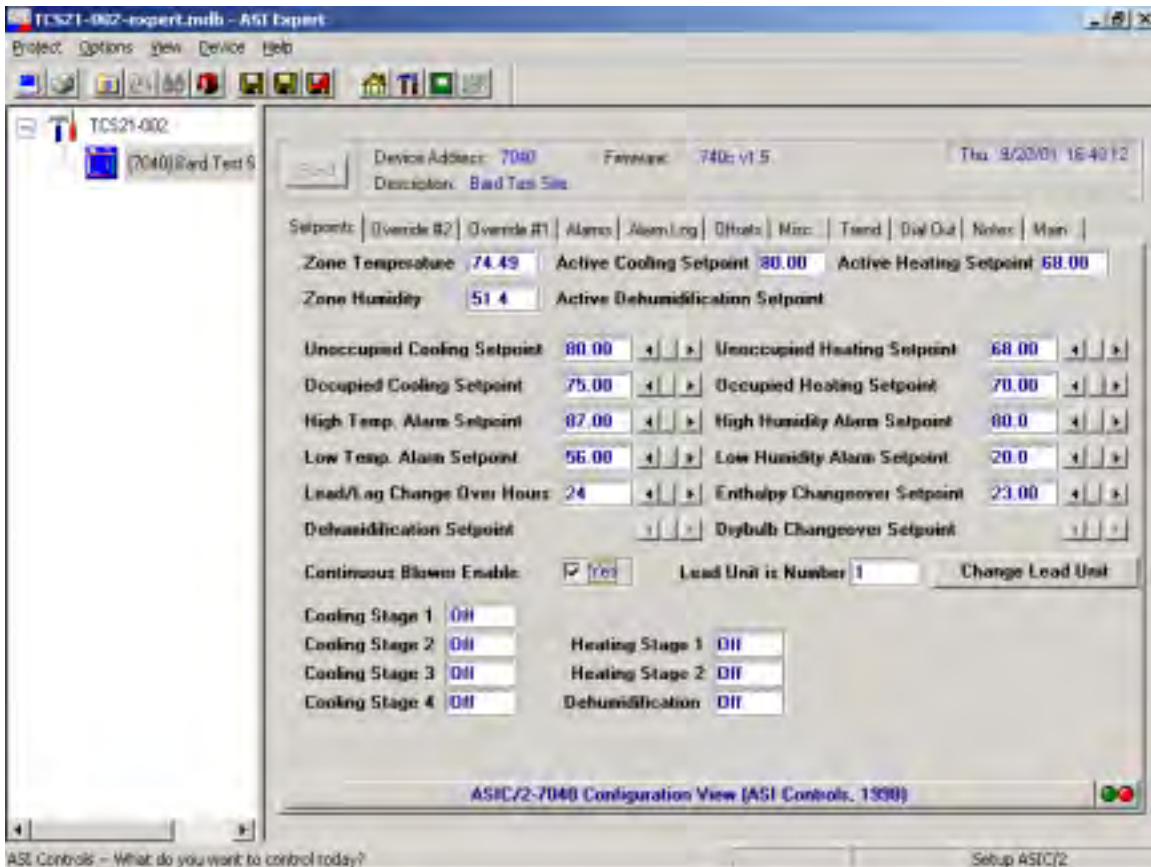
TCS21-002-expert.mdb - ASI Expert

Project Options View Device Help

TCS21-002
(7040) Bard Test S

Send
Device Address: 7040
Description: Bard Test Site
Firmware: 740c v1.5
Thu 9/20/01 16:40:12

Setpoints | Override #2 | Override #1 | Alarms | Alarm Log | Offsets | Misc. | Trend | Dial Out | Notes | Main

Zone Temperature 74.49
Active Cooling Setpoint 80.00
Active Heating Setpoint 68.00
Zone Humidity 51.4
Active Dehumidification Setpoint

Unoccupied Cooling Setpoint 80.00
Unoccupied Heating Setpoint 68.00
Occupied Cooling Setpoint 75.00
Occupied Heating Setpoint 70.00
High Temp. Alarm Setpoint 87.00
High Humidity Alarm Setpoint 80.0
Low Temp. Alarm Setpoint 56.00
Low Humidity Alarm Setpoint 20.0
Lead/Lag Change Over Hours 24
Enthalpy Changeover Setpoint 23.00
Dehumidification Setpoint
Drybulb Changeover Setpoint

Continuous Blower Enable Yes
Lead Unit is Number 1
Change Lead Unit

Cooling Stage 1 Off
Cooling Stage 2 Off
Heating Stage 1 Off
Cooling Stage 3 Off
Heating Stage 2 Off
Cooling Stage 4 Off
Dehumidification Off

ASIC/2-7040 Configuration View (ASI Controls, 1998)

ASI Controls -- What do you want to control today?
Setup ASIC/2